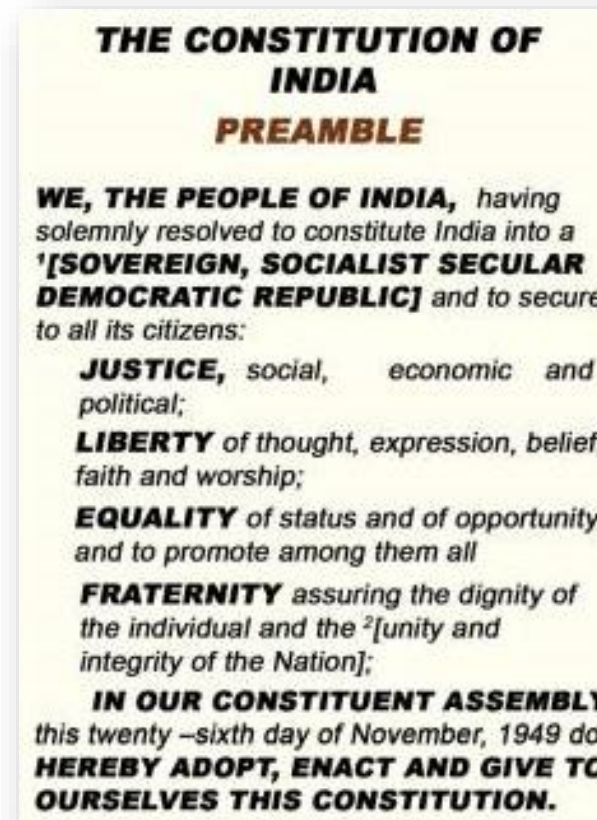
THE CONSTITUTION OF INDIA

PREAMBLE

WE, THE PEOPLE OF INDIA, having solemnly resolved to constitute India into a $^1$[SOVEREIGN, SOCIALIST SECULAR DEMOCRATIC REPUBLIC] and to secure to all its citizens:

JUSTICE, social, economic and political;

LIBERTY of thought, expression, belief faith and worship;

EQUALITY of status and of opportunity and to promote among them all

FRATERNITY assuring the dignity of the individual and the $^2$[unity and integrity of the Nation];

IN OUR CONSTITUENT ASSEMBLY this twenty –sixth day of November, 1949 do HEREBY ADOPT, ENACT AND GIVE TO OURSELVES THIS CONSTITUTION.